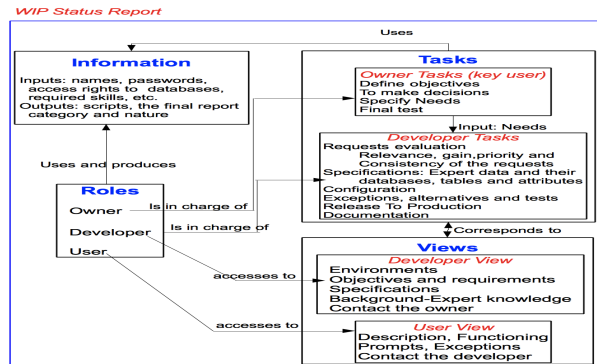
WIP Status Report

Uses

Information

Inputs: names, passwords, access rights to databases, required skills, etc.
Outputs: scripts, the final report category and nature

Tasks

Owner Tasks (key user)
Define objectives
To make decisions
Specify Needs
Final test

Input: Needs

Developer Tasks
Requests evaluation
Relevance, gain,priority and Consistency of the requests
Specifications: Expert data and their databases, tables and attributes
Configuration
Exceptions, alternatives and tests
Release To Production
Documentation

Uses and produces

Roles
Owner
Developer
User

Is in charge of
Is in charge of

Corresponds to

Views

Developer View
Environments
Objectives and requirements
Specifications
Background-Expert knowledge
Contact the owner

accesses to
accesses to

User View
Description, Functioning
Prompts, Exceptions
Contact the developer